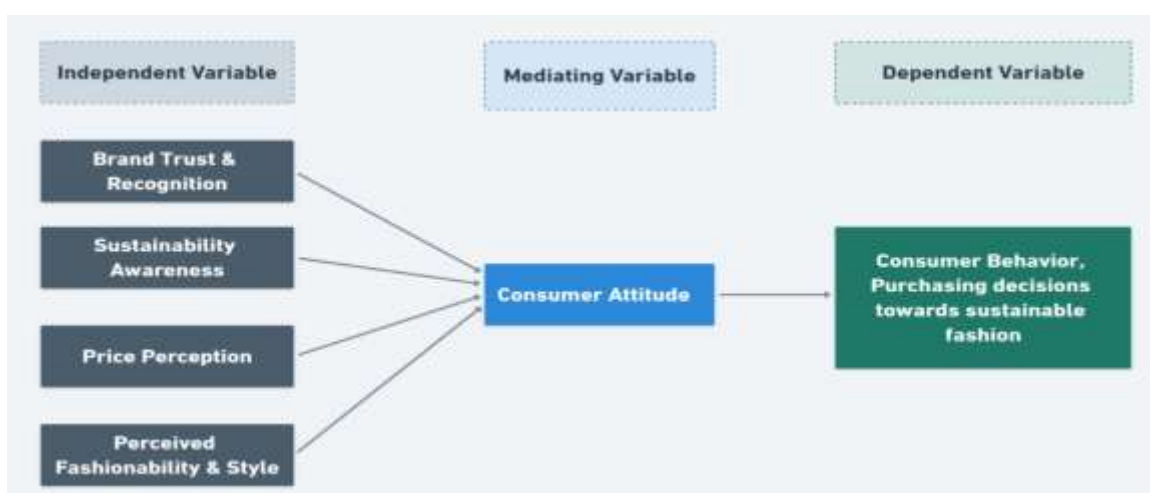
Independent Variable

Mediating Variable

Dependent Variable

Brand Trust & Recognition

Sustainability Awareness

Price Perception

Perceived Fashionability & Style

Consumer Attitude

Consumer Behavior, Purchasing decisions towards sustainable fashion